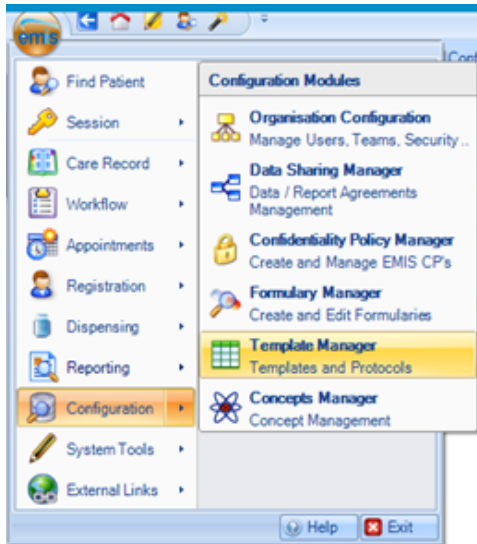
emis

Conf

Find Patient
Session
Care Record
Workflow
Appointments
Registration
Dispensing
Reporting
Configuration
System Tools
External Links

Configuration Modules

Organisation Configuration
Manage Users, Teams, Security ..

Data Sharing Manager
Data / Report Agreements Management

Confidentiality Policy Manager
Create and Manage EMIS CP's

Formulary Manager
Create and Edit Formularies

Template Manager
Templates and Protocols

Concepts Manager
Concept Management

Help
Exit